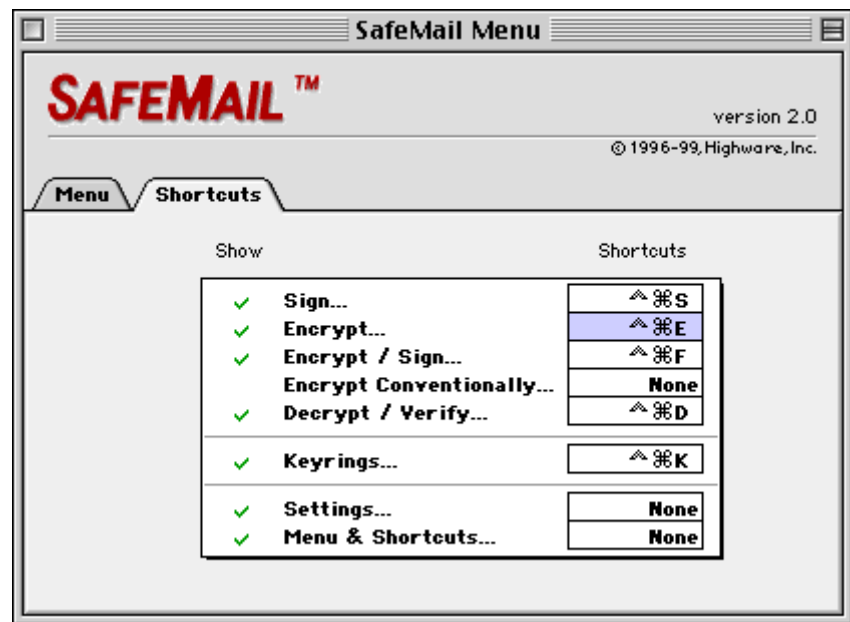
SafeMail Menu

SAFEMAIL™

version 2.0

© 1996-99, Highware, Inc.

Menu

Shortcuts

Show

Shortcuts

| Show | | Shortcuts |
|---|---|---|
| ✓ | Sign... | ^⌘S |
| ✓ | Encrypt... | ^⌘E |
| ✓ | Encrypt / Sign... | ^⌘F |
| | Encrypt Conventionally... | None |
| ✓ | Decrypt / Verify... | ^⌘D |
| ✓ | Keyrings... | ^⌘K |
| ✓ | Settings... | None |
| ✓ | Menu & Shortcuts... | None |